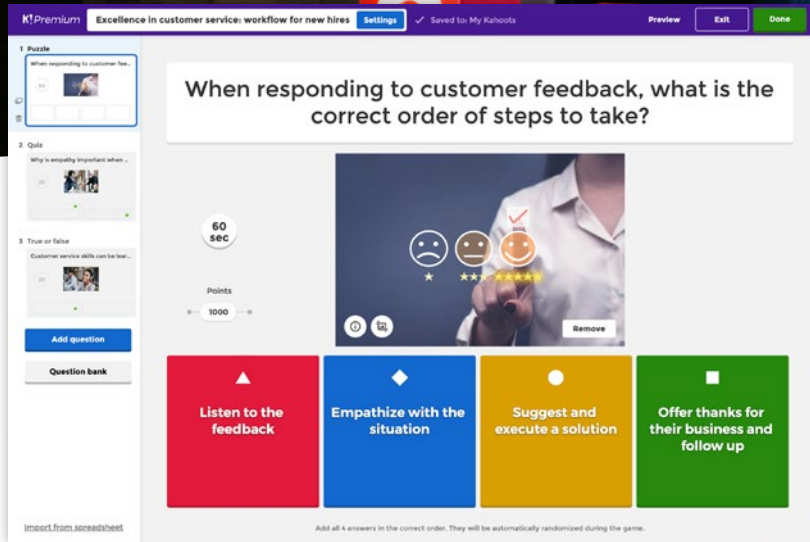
K! Premium
Excellence in customer service: workflow for new hires
Settings
Saved to: My Kahoots
Preview
Exit
Done

1 Puzzle
When responding to customer fee...
60

2 Quiz
Why is empathy important when ...
20

3 True or false
Customer service skills can be lea...
20

Add question
Question bank
Import from spreadsheet

When responding to customer feedback, what is the correct order of steps to take?

60 sec

Points
1000

Remove

Listen to the feedback

Empathize with the situation

Suggest and execute a solution

Offer thanks for their business and follow up

Add all 4 answers in the correct order. They will be automatically randomized during the game.